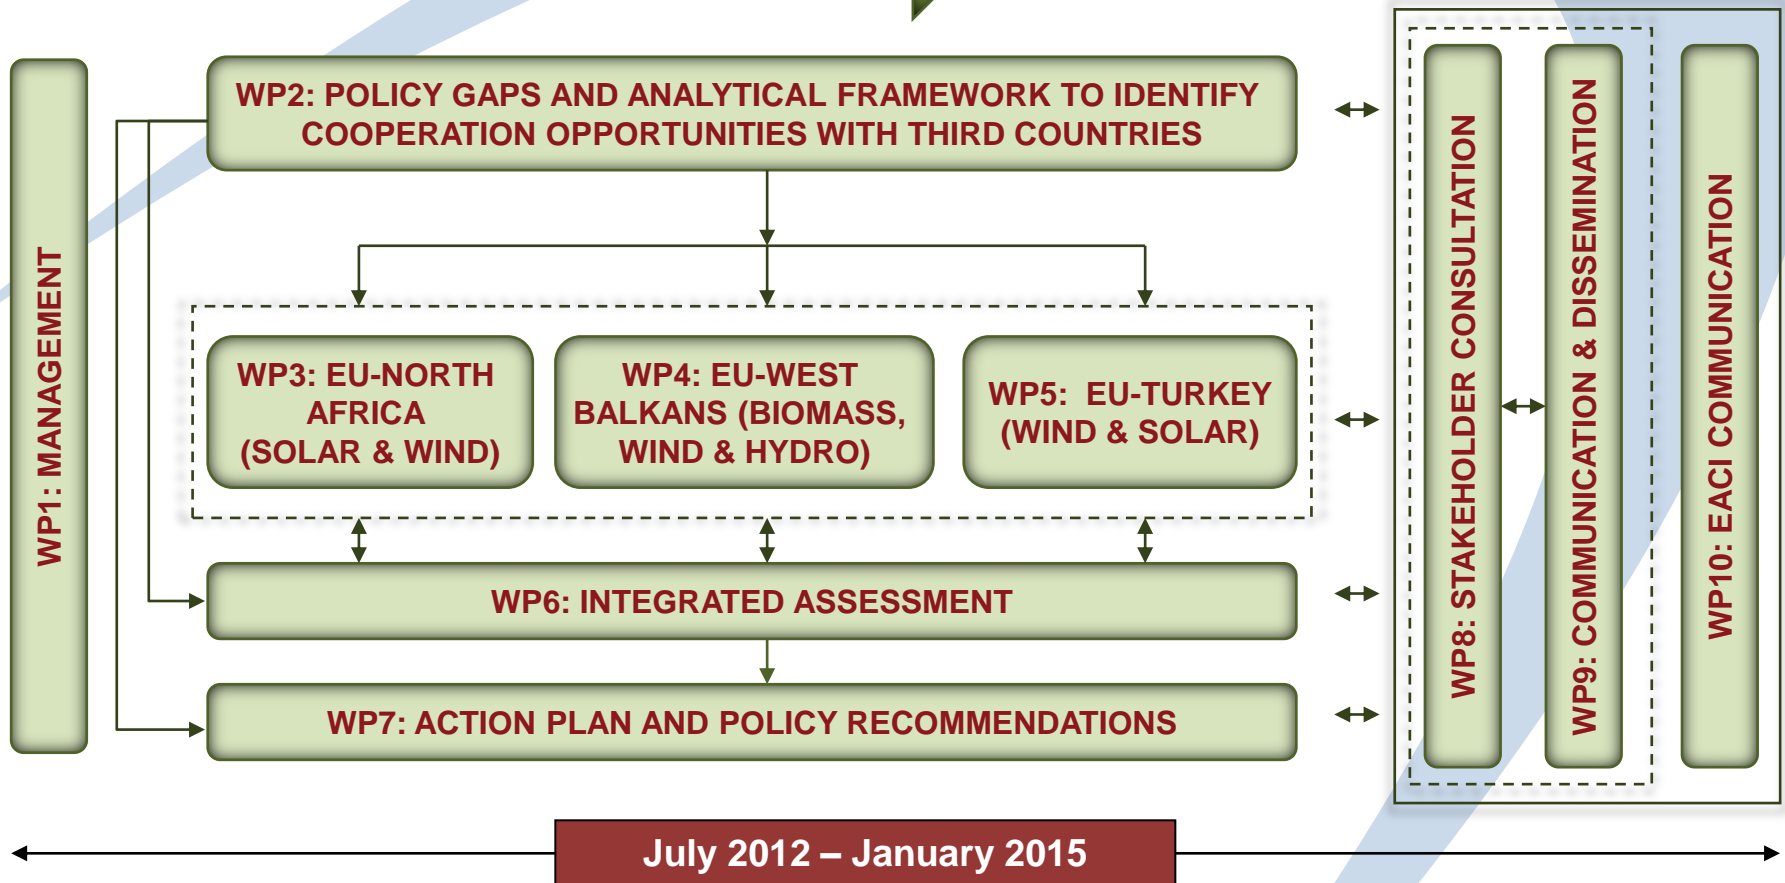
WP1: MANAGEMENT

WP2: POLICY GAPS AND ANALYTICAL FRAMEWORK TO IDENTIFY COOPERATION OPPORTUNITIES WITH THIRD COUNTRIES

WP3: EU-NORTH AFRICA (SOLAR & WIND)

WP4: EU-WEST BALKANS (BIOMASS, WIND & HYDRO)

WP5: EU-TURKEY (WIND & SOLAR)

WP6: INTEGRATED ASSESSMENT

WP7: ACTION PLAN AND POLICY RECOMMENDATIONS

WP8: STAKEHOLDER CONSULTATION

WP9: COMMUNICATION & DISSEMINATION

WP10: EACI COMMUNICATION

July 2012 – January 2015